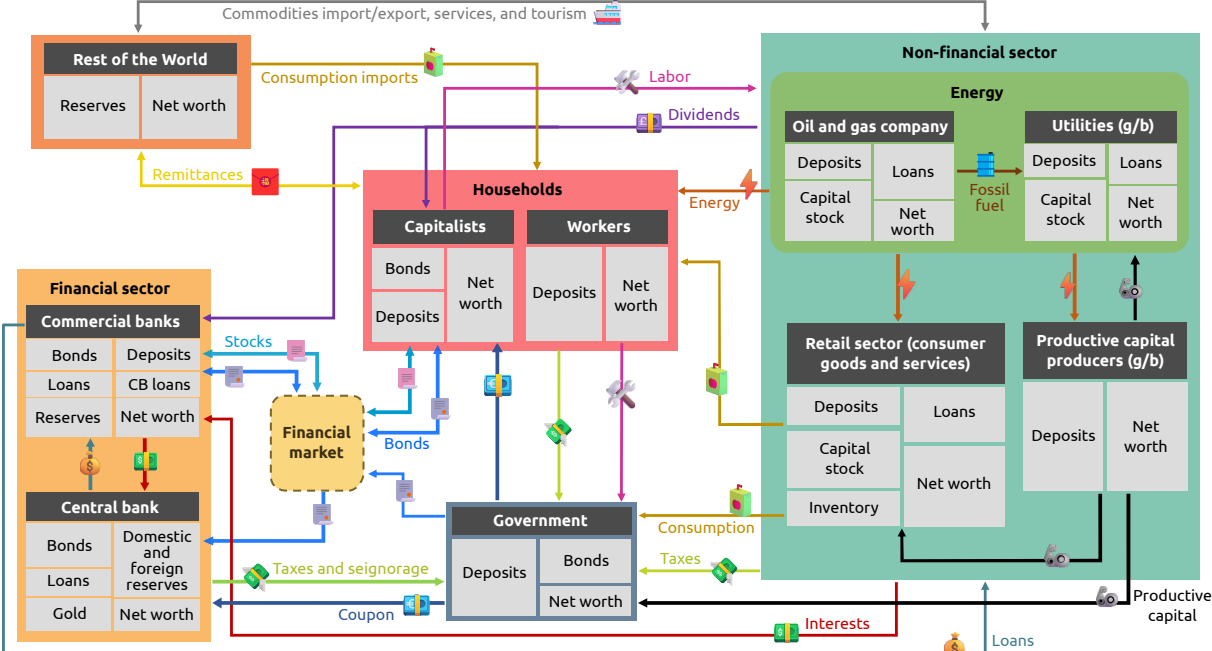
Commodities import/export, services, and tourism

Rest of the World

| Reserves | Net worth |
|---|---|

Consumption imports

Labor

Dividends

Remittances

Non-financial sector

Energy

Oil and gas company

| Deposits | Loans |
|---|---|
| Capital stock | Net worth |

Fossil fuel

Utilities (g/b)

| Deposits | Loans |
|---|---|
| Capital stock | Net worth |

Energy

Households

Capitalists

| Bonds | Net worth |
|---|---|
| Deposits | |

Workers

| Deposits | Net worth |
|---|---|

Financial sector

Commercial banks

| Bonds | Deposits |
|---|---|
| Loans | CB loans |
| Reserves | Net worth |

Stocks

Financial market

Bonds

Retail sector (consumer goods and services)

| Deposits | Loans |
|---|---|
| Capital stock | Net worth |
| Inventory | |

Productive capital producers (g/b)

| Deposits | Net worth |
|---|---|

Central bank

| Bonds | Domestic and foreign reserves |
|---|---|
| Loans | |
| Gold | Net worth |

Government

| Deposits | Bonds |
|---|---|
| | Net worth |

Consumption

Taxes

Taxes and seignorage

Coupon

Interests

Productive capital

Loans